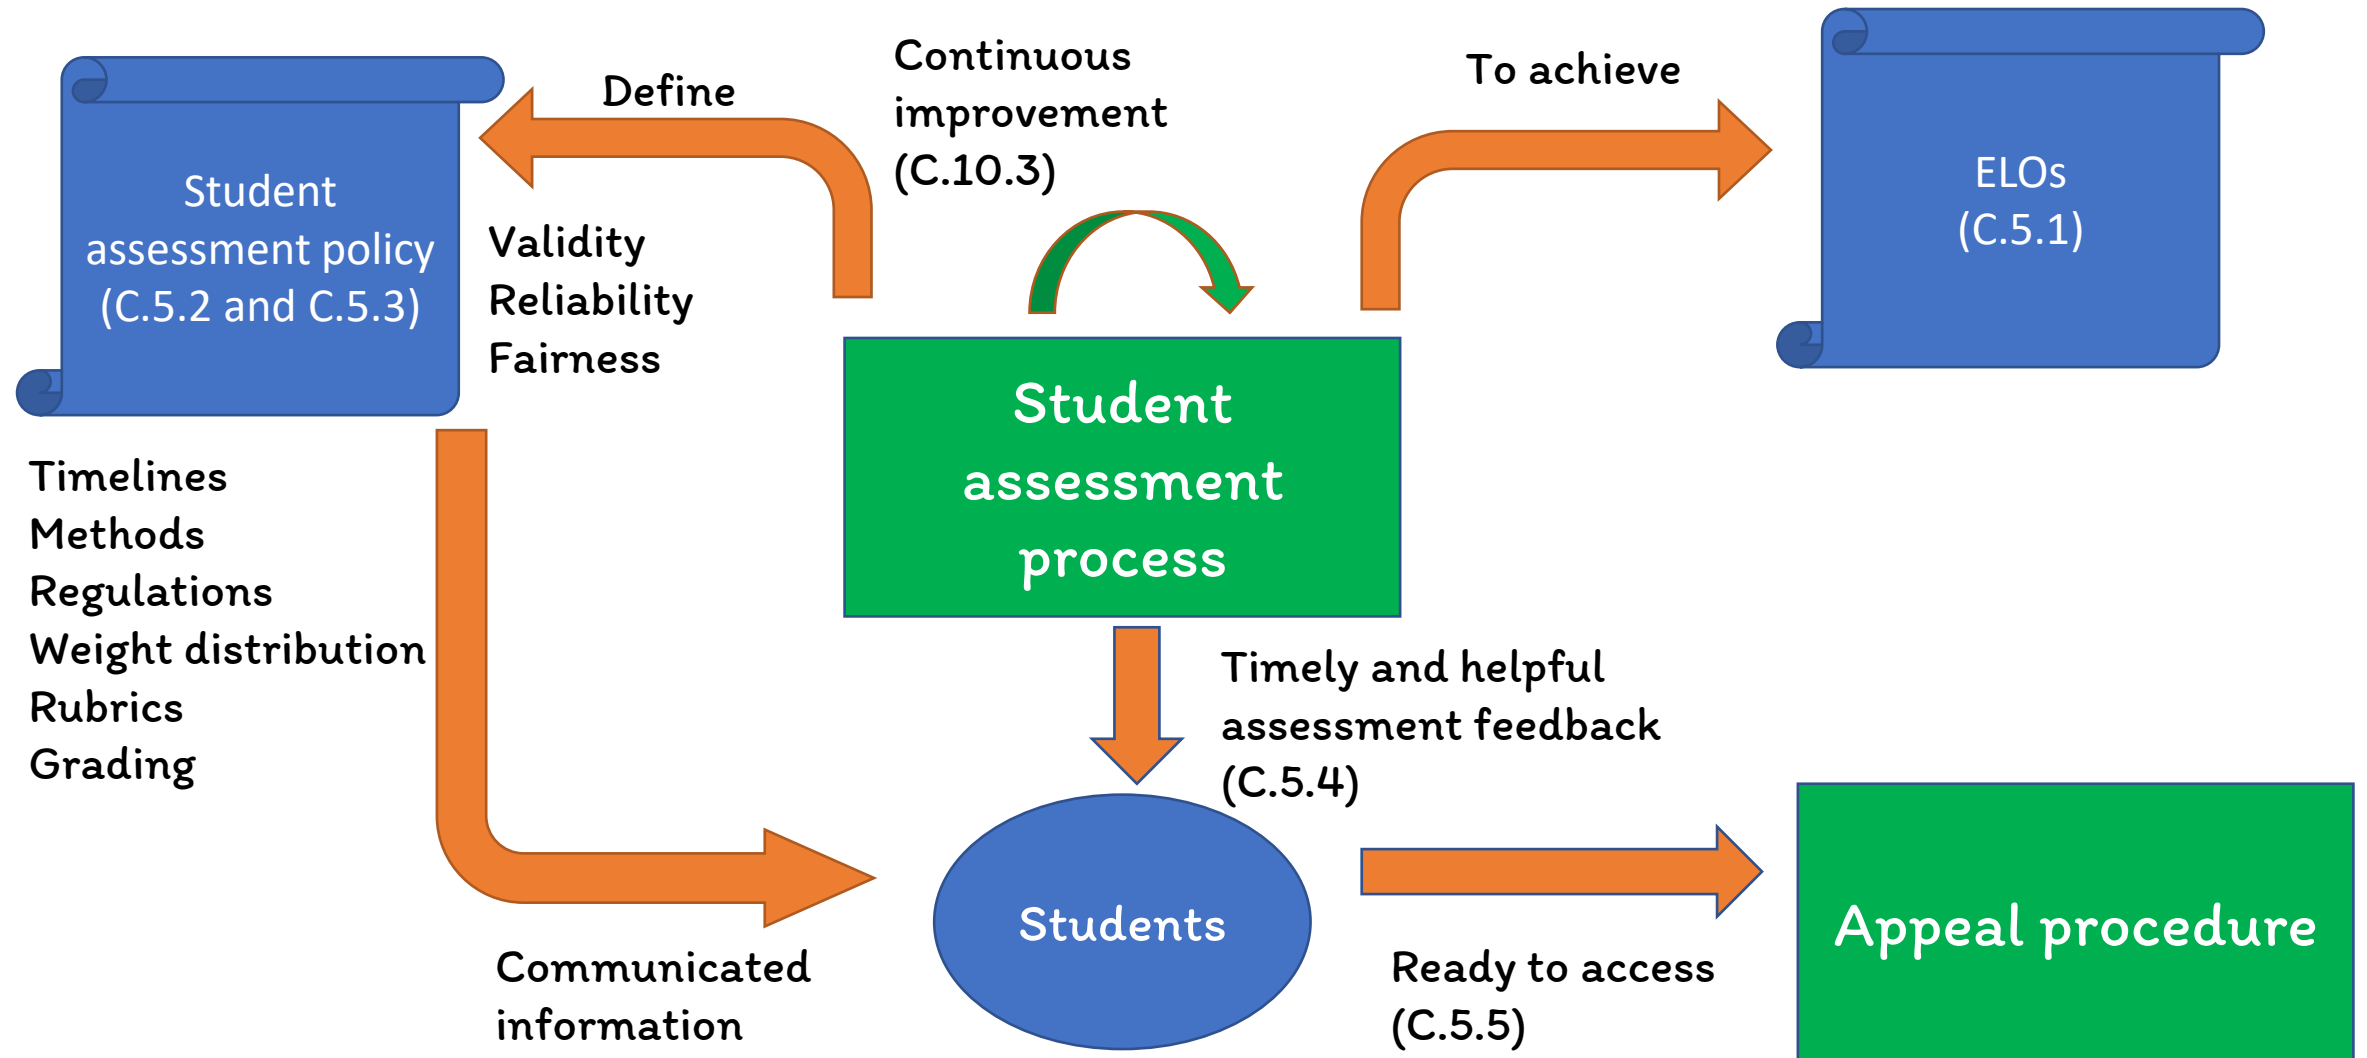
Student assessment policy (C.5.2 and C.5.3)

Define

Continuous improvement (C.10.3)

To achieve

ELOs (C.5.1)

Validity
Reliability
Fairness

Student assessment process

Timelines
Methods
Regulations
Weight distribution
Rubrics
Grading

Timely and helpful assessment feedback (C.5.4)

Students

Appeal procedure

Communicated information

Ready to access (C.5.5)